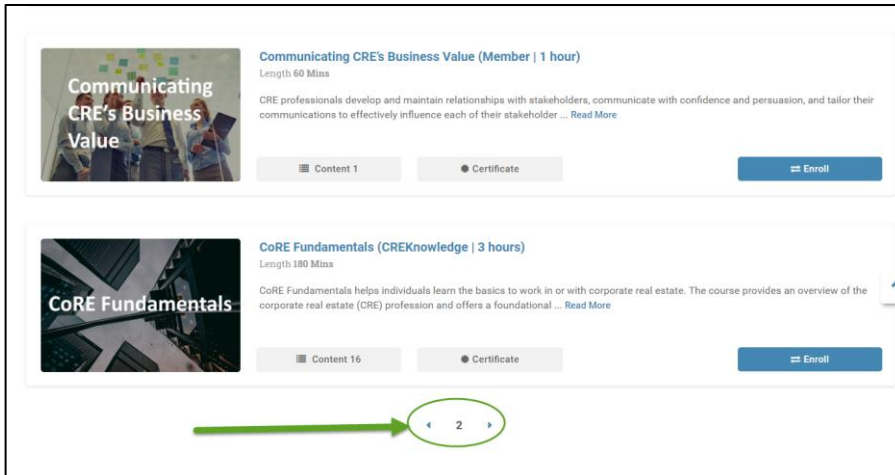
Communicating CRE's Business Value

Communicating CRE's Business Value (Member | 1 hour)

Length 60 Mins

CRE professionals develop and maintain relationships with stakeholders, communicate with confidence and persuasion, and tailor their communications to effectively influence each of their stakeholder ... Read More

Content 1

Certificate

Enroll

CoRE Fundamentals

CoRE Fundamentals (CREKnowledge | 3 hours)

Length 180 Mins

CoRE Fundamentals helps individuals learn the basics to work in or with corporate real estate. The course provides an overview of the corporate real estate (CRE) profession and offers a foundational ... Read More

Content 16

Certificate

Enroll

2